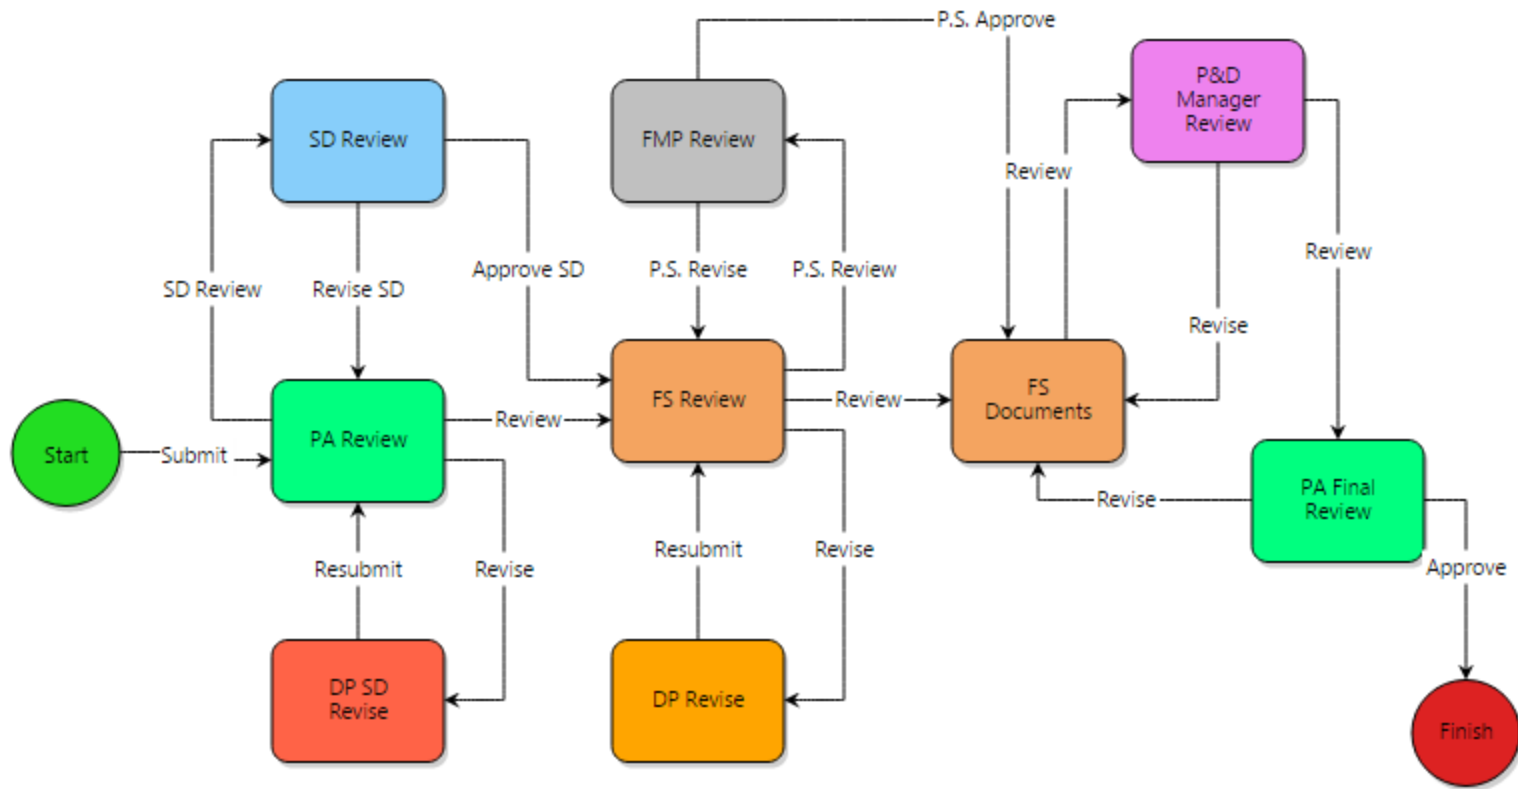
P.S. Approve

SD Review

FMP Review

P&D Manager Review

Review

Review

SD Review

Revise SD

Approve SD

P.S. Revise

P.S. Review

Revise

Start

Submit

PA Review

Review

FS Review

Review

FS Documents

Revise

PA Final Review

Resubmit

Revise

Resubmit

Revise

Approve

DP SD Revise

DP Revise

Finish